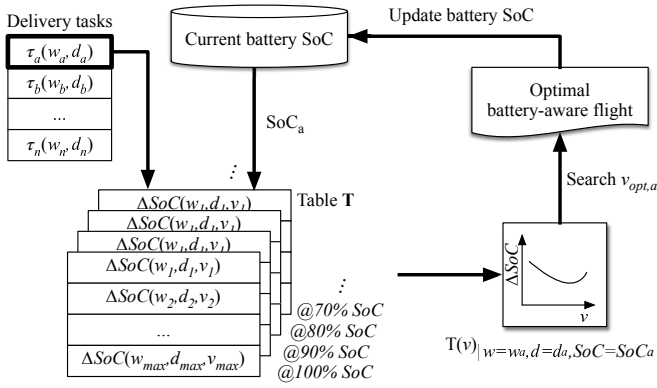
Delivery tasks

$\tau_a(w_a, d_a)$

$\tau_b(w_b, d_b)$

...

$\tau_n(w_n, d_n)$

Current battery SoC

Update battery SoC

Optimal battery-aware flight

$SoC_a$

Search $v_{opt,a}$

Table **T**

$\Delta SoC(w_1,d_1,v_1)$

$\Delta SoC(w_1,d_1,v_1)$

$\Delta SoC(w_1,d_1,v_1)$

$\Delta SoC(w_1,d_1,v_1)$

$\Delta SoC(w_2,d_2,v_2)$

...

$\Delta SoC(w_{max},d_{max},v_{max})$

@70% SoC

@80% SoC

@90% SoC

@100% SoC

$\Delta SoC$

$v$

$T(v)|_{w=w_a,d=d_a,SoC=SoC_a}$